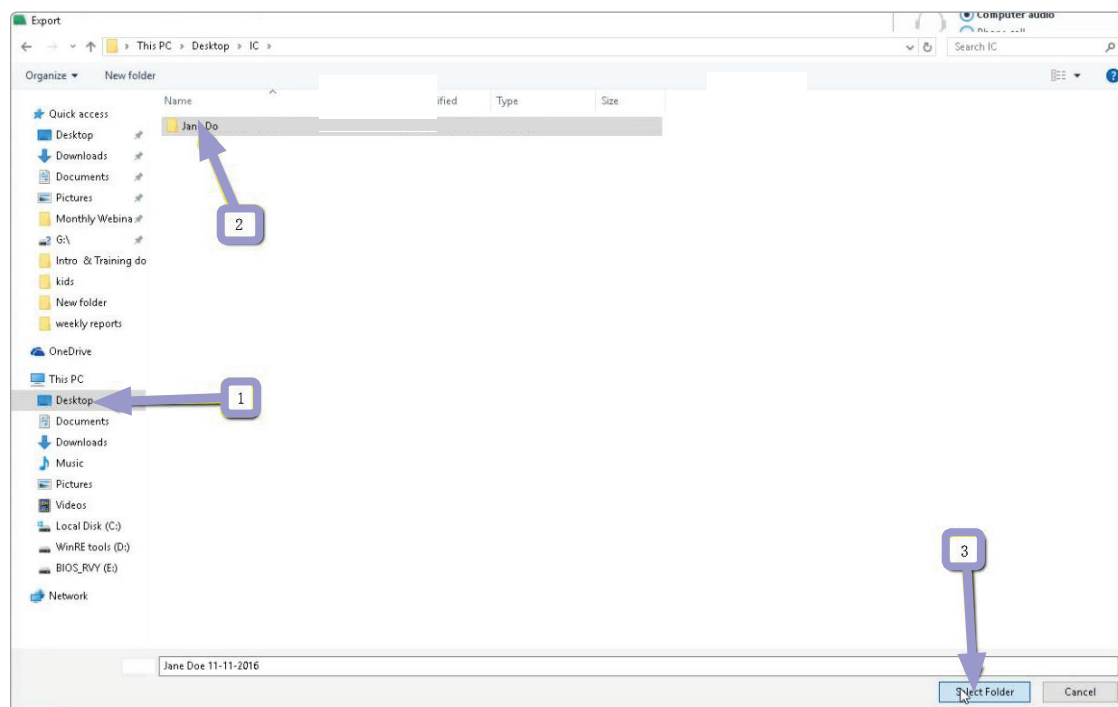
Export

Computer audio

This PC > Desktop > IC >

Search IC

Organize ▾ New folder

Name

ified

Type

Size

Jan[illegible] Do

2

Quick access

Desktop

Downloads

Documents

Pictures

Monthly Webina

G:\

Intro & Training do

kids

New folder

weekly reports

OneDrive

This PC

Desktop

1

Documents

Downloads

Music

Pictures

Videos

Local Disk (C:)

WinRE tools (D:)

BIOS_RVY (E:)

Network

3

Jane Doe 11-11-2016

S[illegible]ct Folder

Cancel